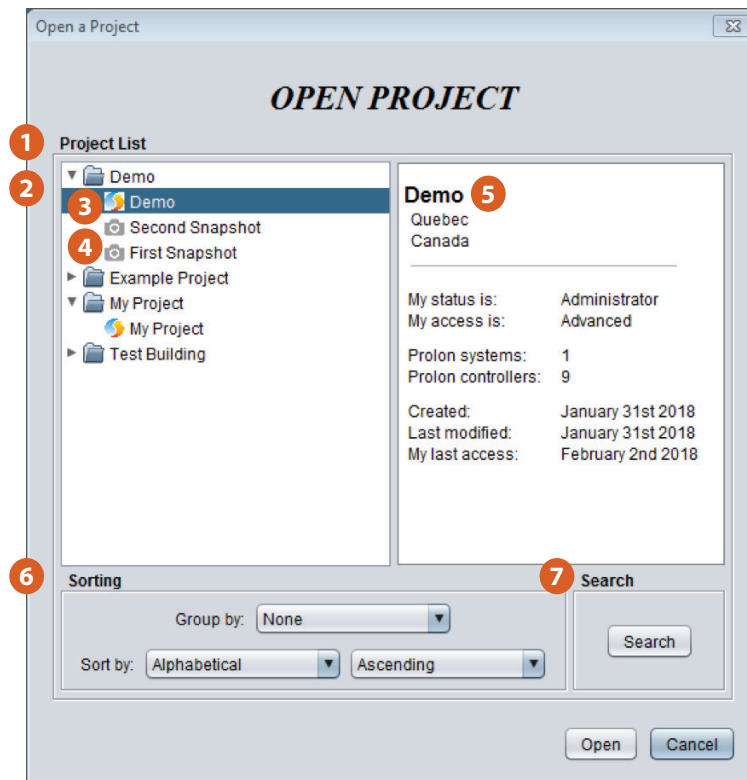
Open a Project

OPEN PROJECT

1 Project List

2 Demo
3 Demo
Second Snapshot
4 First Snapshot
Example Project
My Project
My Project
Test Building

Demo 5
Quebec
Canada

My status is: Administrator
My access is: Advanced

Prolon systems: 1
Prolon controllers: 9

Created: January 31st 2018
Last modified: January 31st 2018
My last access: February 2nd 2018

6 Sorting

Group by: None

Sort by: Alphabetical Ascending

7 Search

Search

Open Cancel